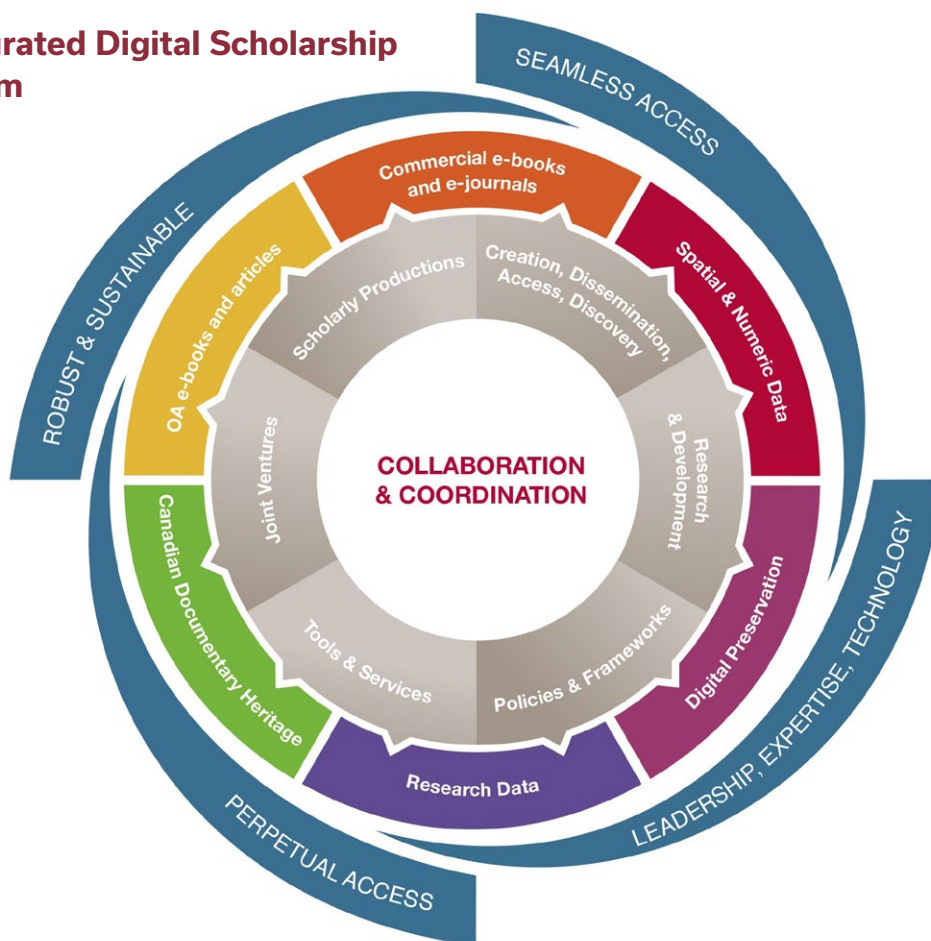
rated Digital Scholarship
m

SEAMLESS ACCESS

ROBUST & SUSTAINABLE

Commercial e-books and e-journals

Spatial & Numeric Data

OA e-books and articles

Scholarly Productions

Creation, Dissemination, Access, Discovery

Joint Ventures

COLLABORATION & COORDINATION

Research & Development

Canadian Documentary Heritage

Tools & Services

Policies & Frameworks

Digital Preservation

Research Data

LEADERSHIP, EXPERTISE, TECHNOLOGY

PERPETUAL ACCESS